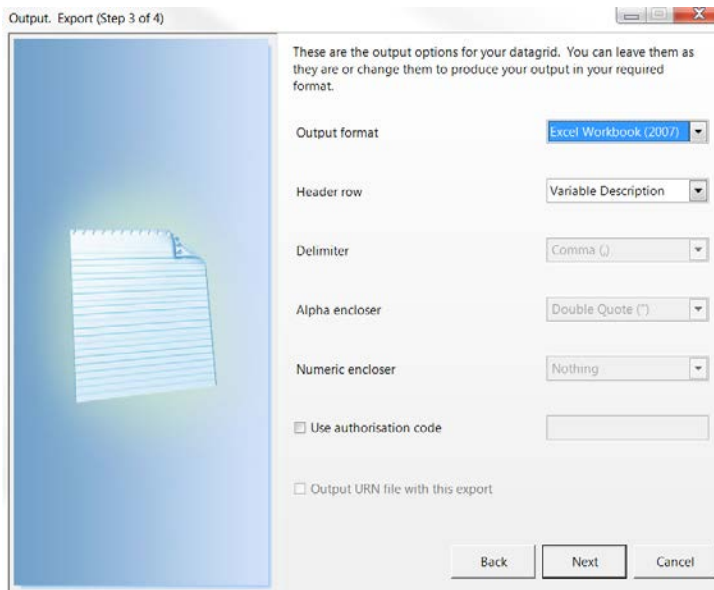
Output. Export (Step 3 of 4)

These are the output options for your datagrid. You can leave them as they are or change them to produce your output in your required format.

Output format
Excel Workbook (2007)

Header row
Variable Description

Delimiter
Comma (,)

Alpha encloser
Double Quote (")

Numeric encloser
Nothing

Use authorisation code

Output URN file with this export

Back
Next
Cancel